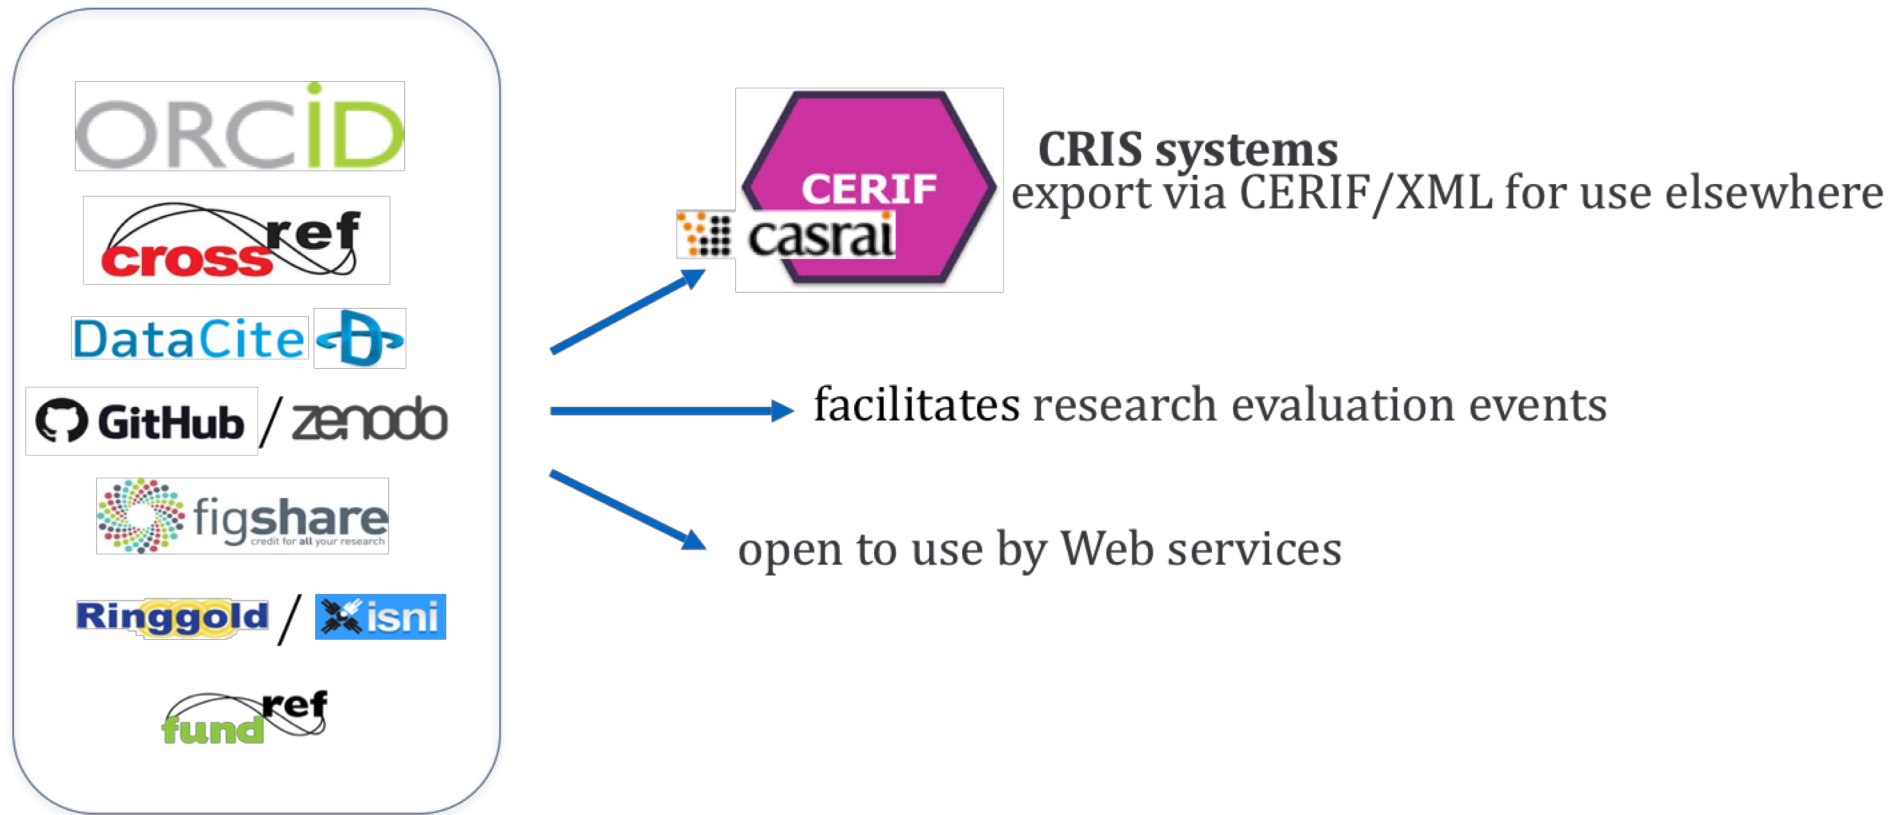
ORCID

crossref

DataCite

GitHub / zenodo

figshare
credit for all your research

Ringgold / isni

fundref

CERIF
casrai

CRIS systems
export via CERIF/XML for use elsewhere

facilitates research evaluation events

open to use by Web services